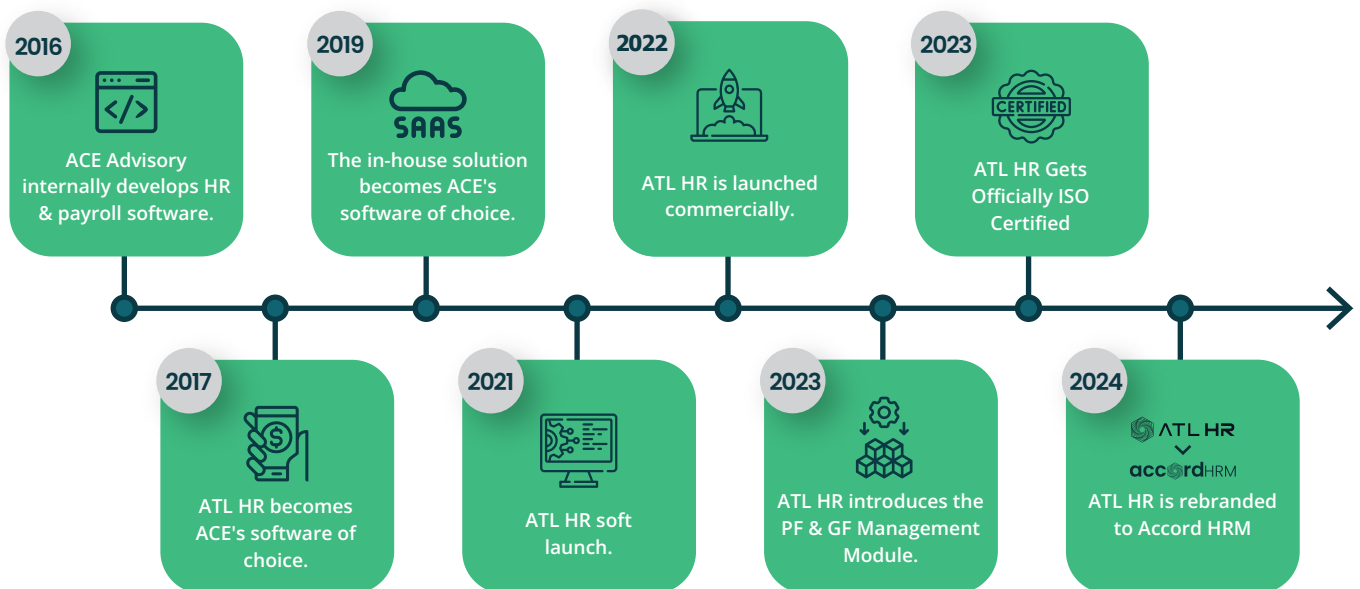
2016

ACE Advisory internally develops HR & payroll software.

2019

SAAS

The in-house solution becomes ACE's software of choice.

2022

ATL HR is launched commercially.

2023

CERTIFIED

ATL HR Gets Officially ISO Certified

2017

ATL HR becomes ACE's software of choice.

2021

ATL HR soft launch.

2023

ATL HR introduces the PF & GF Management Module.

2024

ATL HR

accordHRM

ATL HR is rebranded to Accord HRM